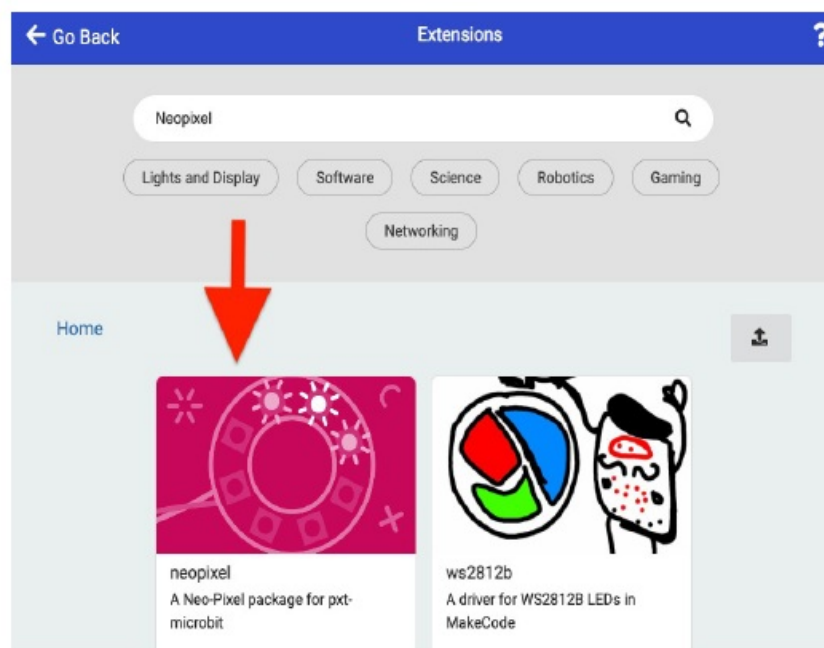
← Go Back

Extensions

?

Neopixel

Lights and Display

Software

Science

Robotics

Gaming

Networking

Home

neopixel

A Neo-Pixel package for pxt-microbit

ws2812b

A driver for WS2812B LEDs in MakeCode